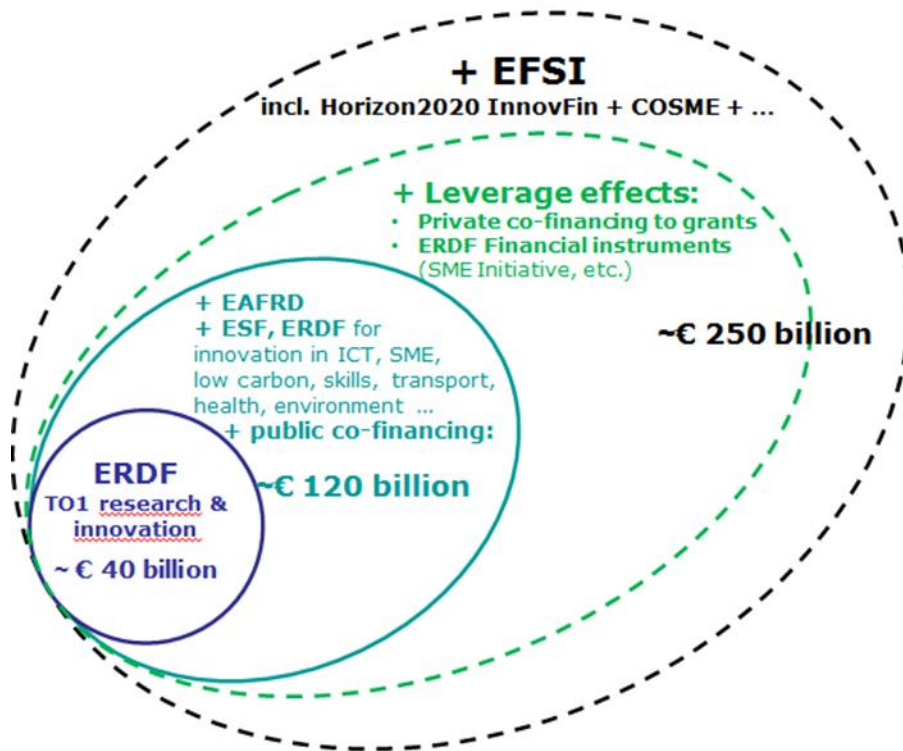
+ EFSI
incl. Horizon2020 InnovFin + COSME + ...

+ Leverage effects:
· Private co-financing to grants
· ERDF Financial instruments (SME Initiative, etc.)

~€ 250 billion

+ EAFRD
+ ESF, ERDF for innovation in ICT, SME, low carbon, skills, transport, health, environment ...
+ public co-financing:

~€ 120 billion

ERDF
TO1 research & innovation
~ € 40 billion